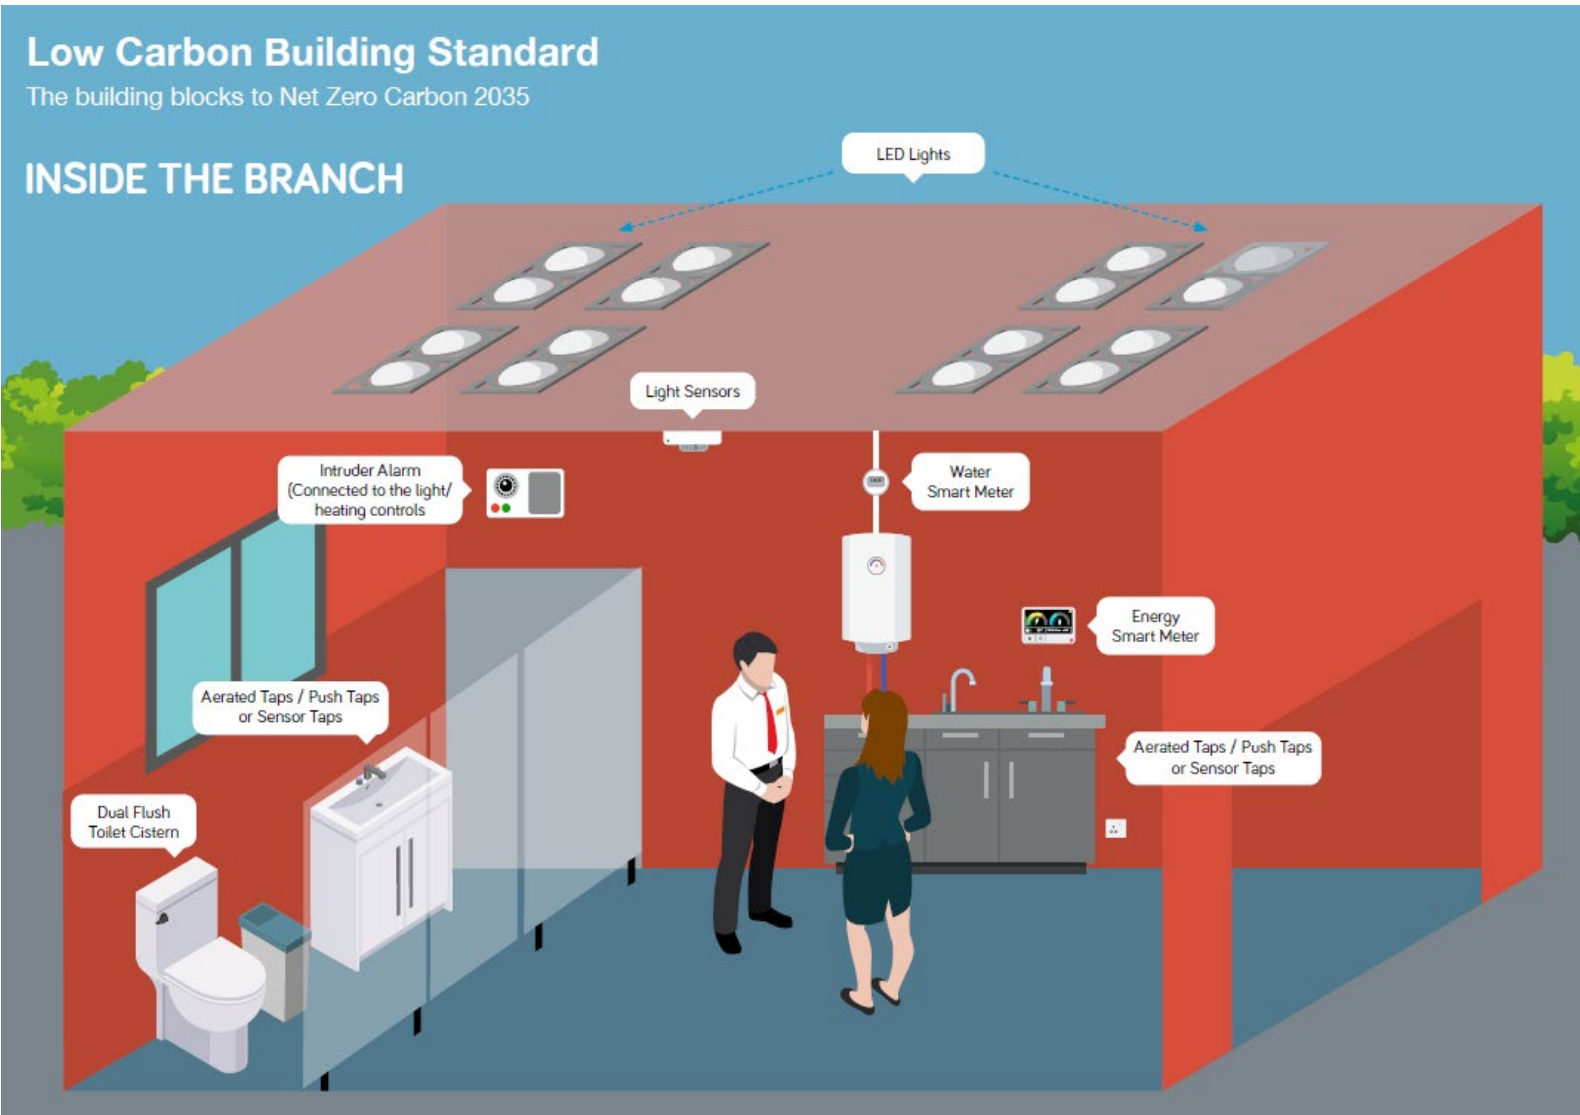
Low Carbon Building Standard
The building blocks to Net Zero Carbon 2035

INSIDE THE BRANCH

LED Lights

Light Sensors

Intruder Alarm (Connected to the light/ heating controls

Water Smart Meter

Energy Smart Meter

Aerated Taps / Push Taps or Sensor Taps

Aerated Taps / Push Taps or Sensor Taps

Dual Flush Toilet Cistern